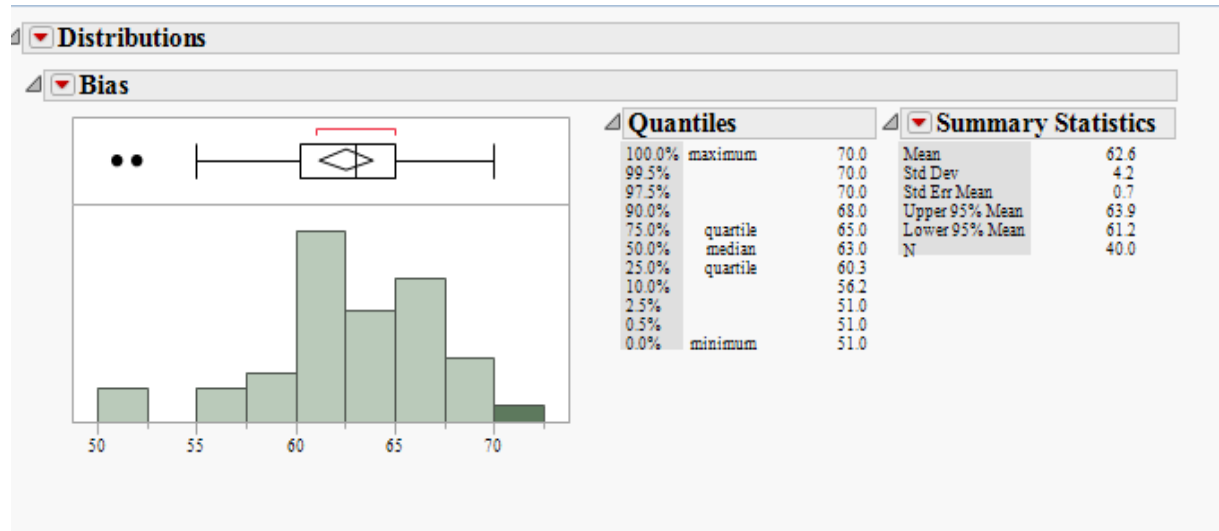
Distributions

Bias

50 55 60 65 70

Quantiles

| | | |
|---|---|---|
| 100.0% | maximum | 70.0 |
| 99.5% | | 70.0 |
| 97.5% | | 70.0 |
| 90.0% | | 68.0 |
| 75.0% | quartile | 65.0 |
| 50.0% | median | 63.0 |
| 25.0% | quartile | 60.3 |
| 10.0% | | 56.2 |
| 2.5% | | 51.0 |
| 0.5% | | 51.0 |
| 0.0% | minimum | 51.0 |

Summary Statistics

| | |
|---|---|
| Mean | 62.6 |
| Std Dev | 4.2 |
| Std Err Mean | 0.7 |
| Upper 95% Mean | 63.9 |
| Lower 95% Mean | 61.2 |
| N | 40.0 |